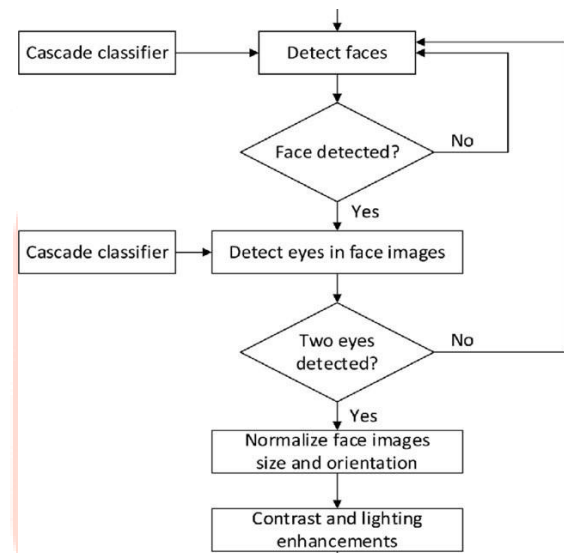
Cascade classifier

Detect faces

Face detected?

No

Yes

Cascade classifier

Detect eyes in face images

Two eyes detected?

No

Yes

Normalize face images size and orientation

Contrast and lighting enhancements